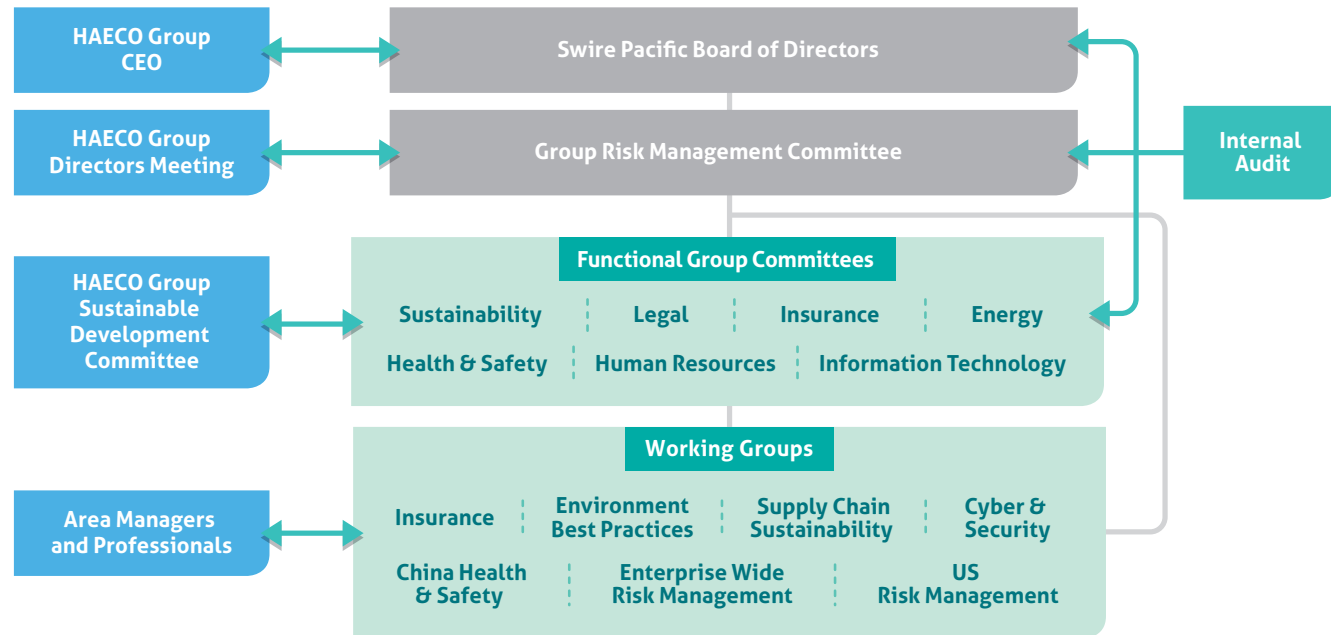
HAECO Group CEO

Swire Pacific Board of Directors

HAECO Group Directors Meeting

Group Risk Management Committee

Internal Audit

HAECO Group Sustainable Development Committee

Functional Group Committees

Sustainability | Legal | Insurance | Energy

Health & Safety | Human Resources | Information Technology

Area Managers and Professionals

Working Groups

Insurance | Environment Best Practices | Supply Chain Sustainability | Cyber & Security

China Health & Safety | Enterprise Wide Risk Management | US Risk Management